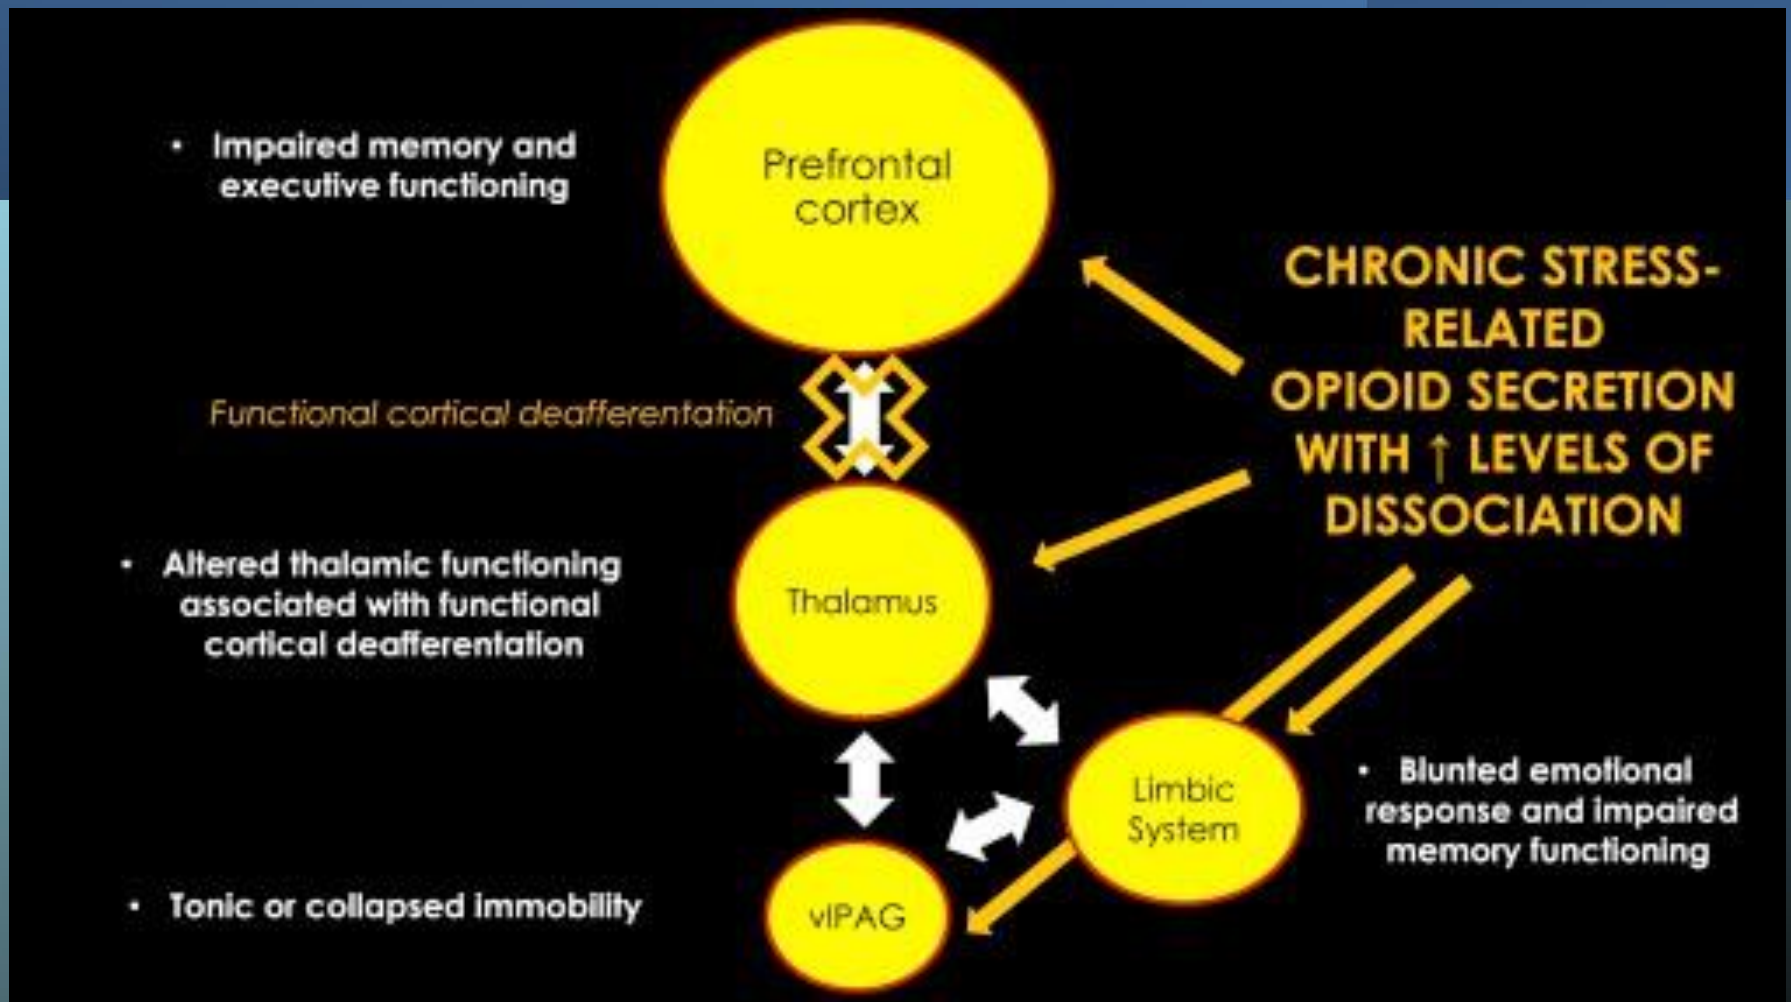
• Impaired memory and executive functioning

Prefrontal cortex

CHRONIC STRESS-RELATED OPIOID SECRETION WITH ↑ LEVELS OF DISSOCIATION

Functional cortical deafferentation

• Altered thalamic functioning associated with functional cortical deafferentation

Thalamus

Limbic System

• Blunted emotional response and impaired memory functioning

• Tonic or collapsed immobility

vlPAG